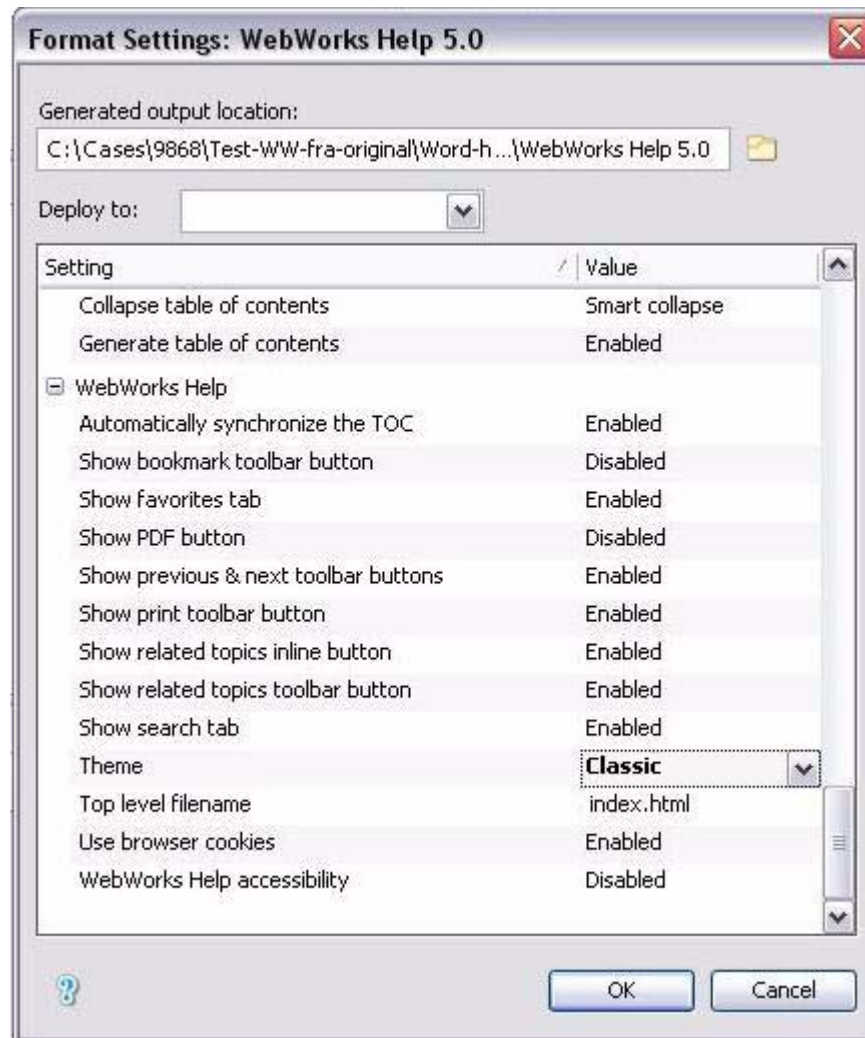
Format Settings: WebWorks Help 5.0

Generated output location:

C:\Cases\9868\Test-WW-fra-original\Word-h...\WebWorks Help 5.0

Deploy to:

| Setting | Value |
|---|---|
| Collapse table of contents | Smart collapse |
| Generate table of contents | Enabled |
| ⊟ WebWorks Help | |
| Automatically synchronize the TOC | Enabled |
| Show bookmark toolbar button | Disabled |
| Show favorites tab | Enabled |
| Show PDF button | Disabled |
| Show previous & next toolbar buttons | Enabled |
| Show print toolbar button | Enabled |
| Show related topics inline button | Enabled |
| Show related topics toolbar button | Enabled |
| Show search tab | Enabled |
| Theme | Classic |
| Top level filename | index.html |
| Use browser cookies | Enabled |
| WebWorks Help accessibility | Disabled |

OK Cancel